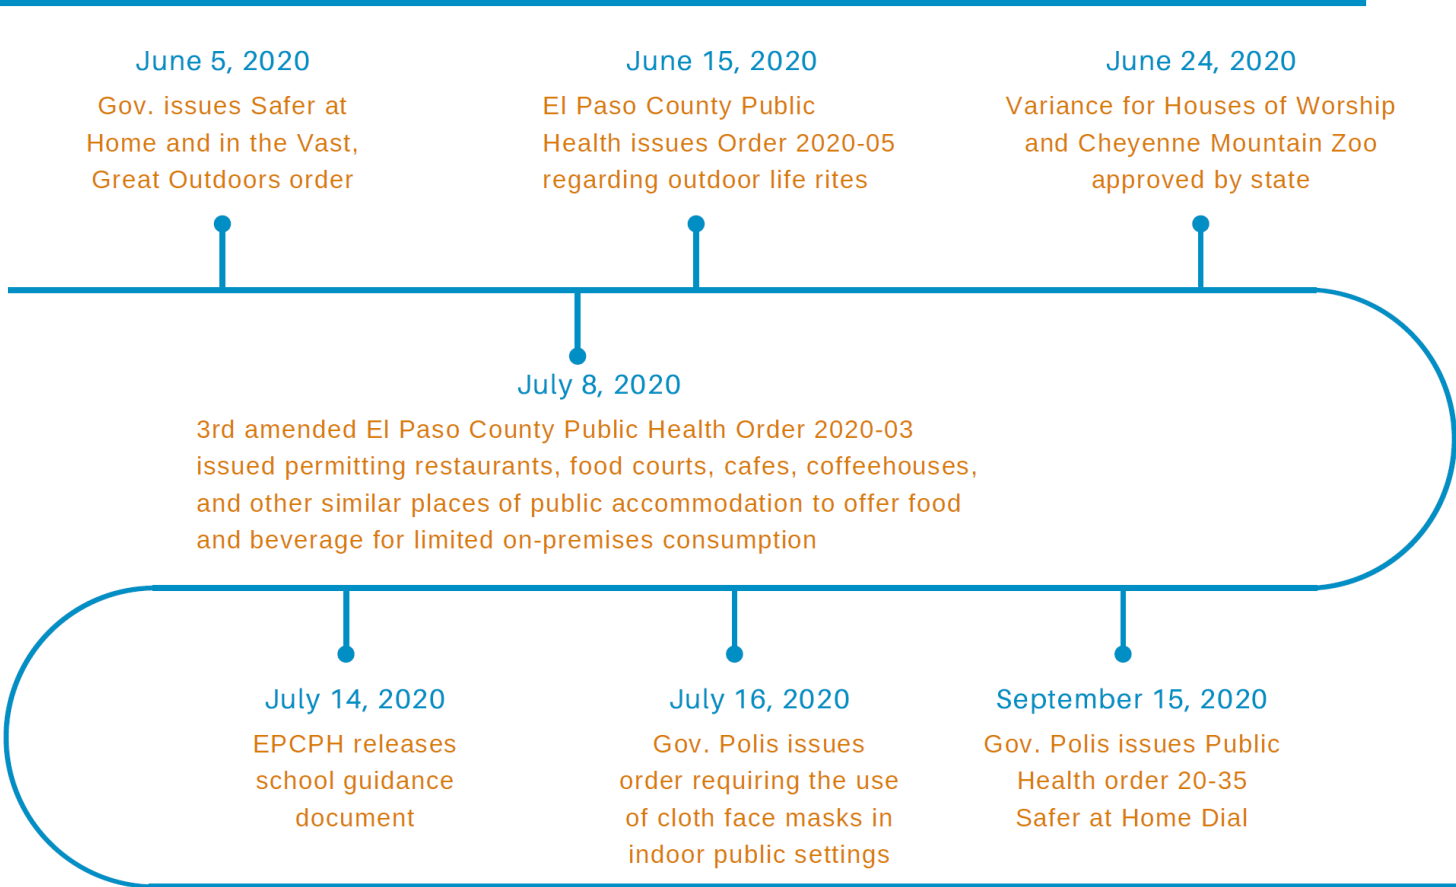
June 5, 2020
Gov. issues Safer at Home and in the Vast, Great Outdoors order

June 15, 2020
El Paso County Public Health issues Order 2020-05 regarding outdoor life rites

June 24, 2020
Variance for Houses of Worship and Cheyenne Mountain Zoo approved by state

July 8, 2020
3rd amended El Paso County Public Health Order 2020-03 issued permitting restaurants, food courts, cafes, coffeehouses, and other similar places of public accommodation to offer food and beverage for limited on-premises consumption

July 14, 2020
EPCPH releases school guidance document

July 16, 2020
Gov. Polis issues order requiring the use of cloth face masks in indoor public settings

September 15, 2020
Gov. Polis issues Public Health order 20-35 Safer at Home Dial